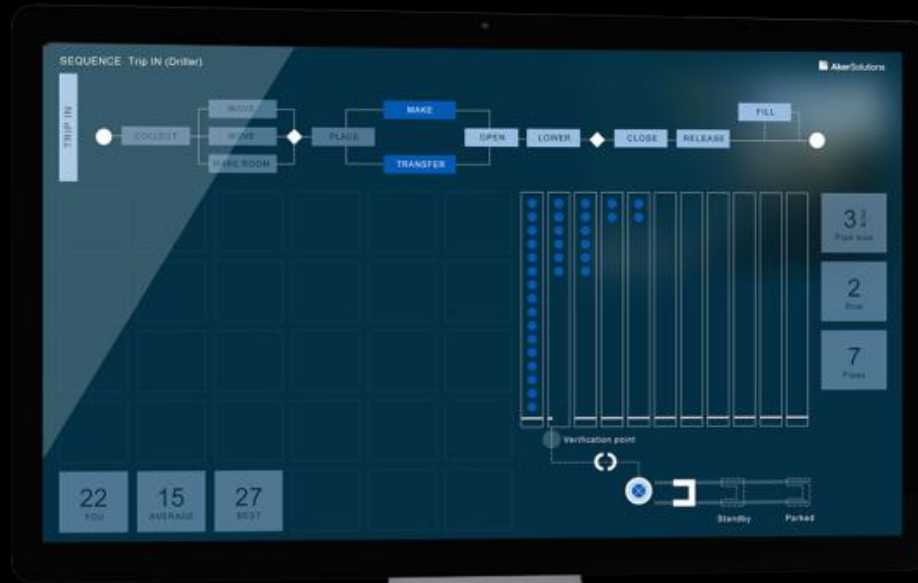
SEQUENCE Trip IN (Driller)

AkerSolutions

TRIP IN

COLLECT

MOVE

MOVE

MAKE ROOM

PLACE

MAKE

TRANSFER

OPEN

LOWER

CLOSE

RELEASE

FILL

3 $\frac{1}{2}$
Pipe size

2
Row

7
Pipes

Verification point

Standby

Parked

22
YOU

15
AVERAGE

27
BEST